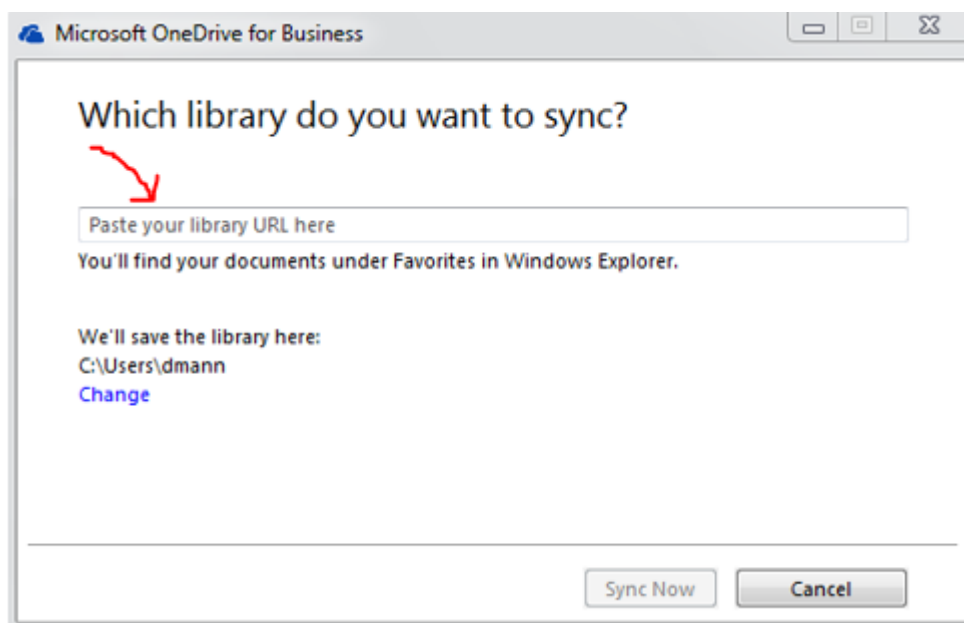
Microsoft OneDrive for Business

Which library do you want to sync?

Paste your library URL here

You'll find your documents under Favorites in Windows Explorer.

We'll save the library here:
C:\Users\dmann
Change

Sync Now

Cancel